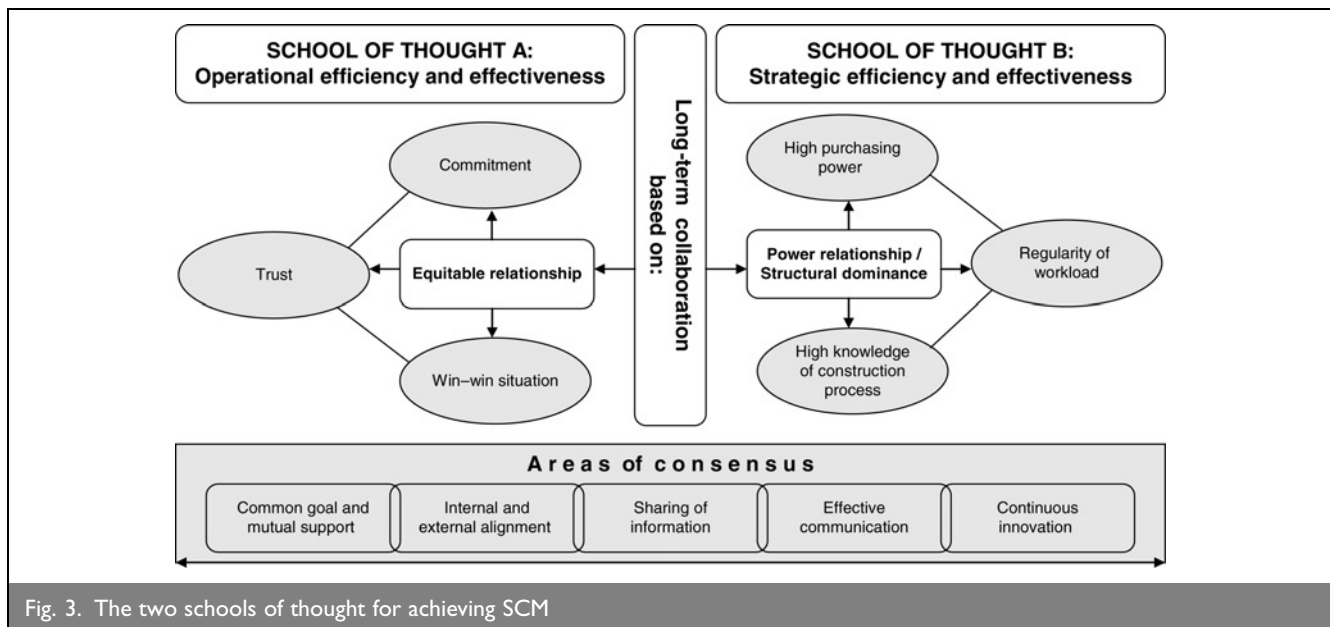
SCHOOL OF THOUGHT A:
Operational efficiency and effectiveness

Long-term collaboration based on:

SCHOOL OF THOUGHT B:
Strategic efficiency and effectiveness

Commitment

Trust

Equitable relationship

Win–win situation

High purchasing power

Power relationship / Structural dominance

Regularity of workload

High knowledge of construction process

Areas of consensus

Common goal and mutual support

Internal and external alignment

Sharing of information

Effective communication

Continuous innovation

Fig. 3. The two schools of thought for achieving SCM